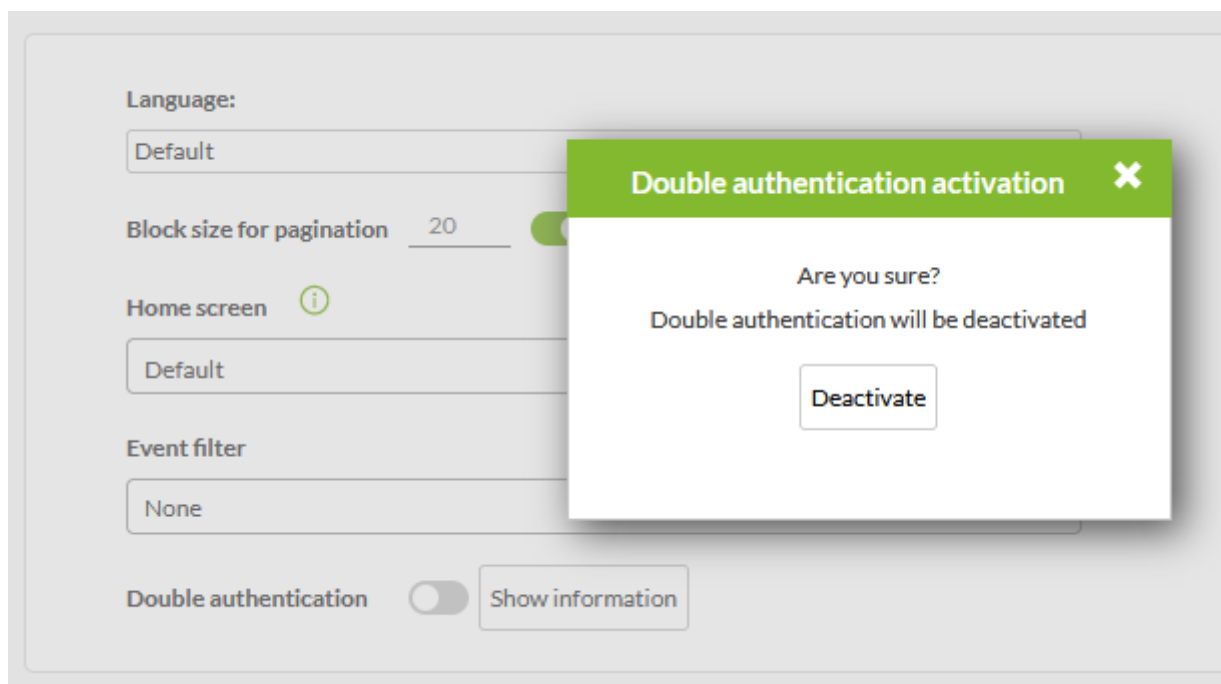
Language:

Default

Block size for pagination 20

Home screen

Default

Event filter

None

Double authentication Show information

Double authentication activation

Are you sure?

Double authentication will be deactivated

Deactivate